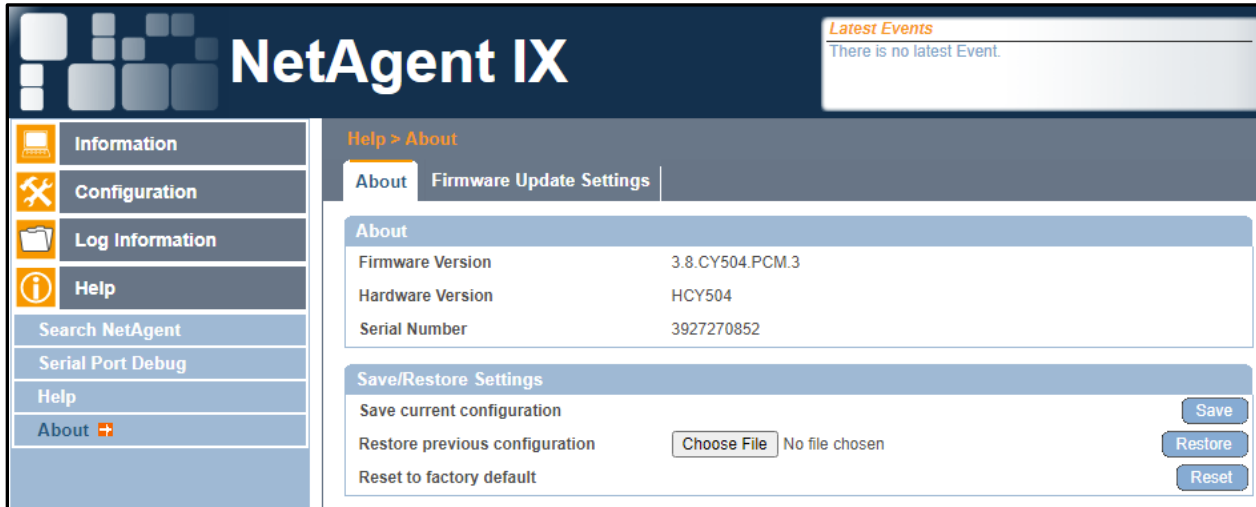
NetAgent IX

Latest Events
There is no latest Event.

Information
Configuration
Log Information
Help
Search NetAgent
Serial Port Debug
Help
About

Help > About

About | Firmware Update Settings

About

| | |
|---|---|
| Firmware Version | 3.8.CY504.PCM.3 |
| Hardware Version | HCY504 |
| Serial Number | 3927270852 |

Save/Restore Settings

Save current configuration | Save
Restore previous configuration | Choose File No file chosen | Restore
Reset to factory default | Reset